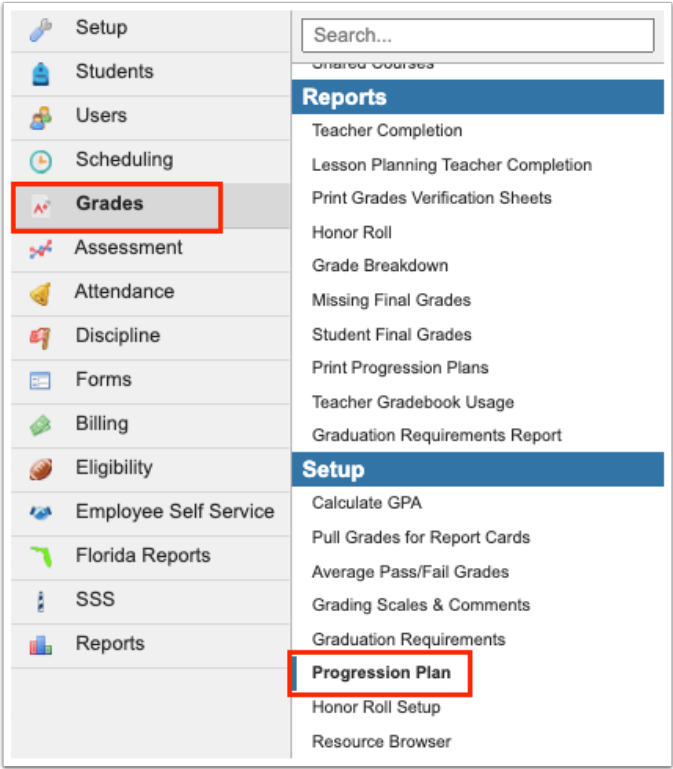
Setup
Students
Users
Scheduling
Grades
Assessment
Attendance
Discipline
Forms
Billing
Eligibility
Employee Self Service
Florida Reports
SSS
Reports

Search...

Reports
Teacher Completion
Lesson Planning Teacher Completion
Print Grades Verification Sheets
Honor Roll
Grade Breakdown
Missing Final Grades
Student Final Grades
Print Progression Plans
Teacher Gradebook Usage
Graduation Requirements Report

Setup
Calculate GPA
Pull Grades for Report Cards
Average Pass/Fail Grades
Grading Scales & Comments
Graduation Requirements
Progression Plan
Honor Roll Setup
Resource Browser